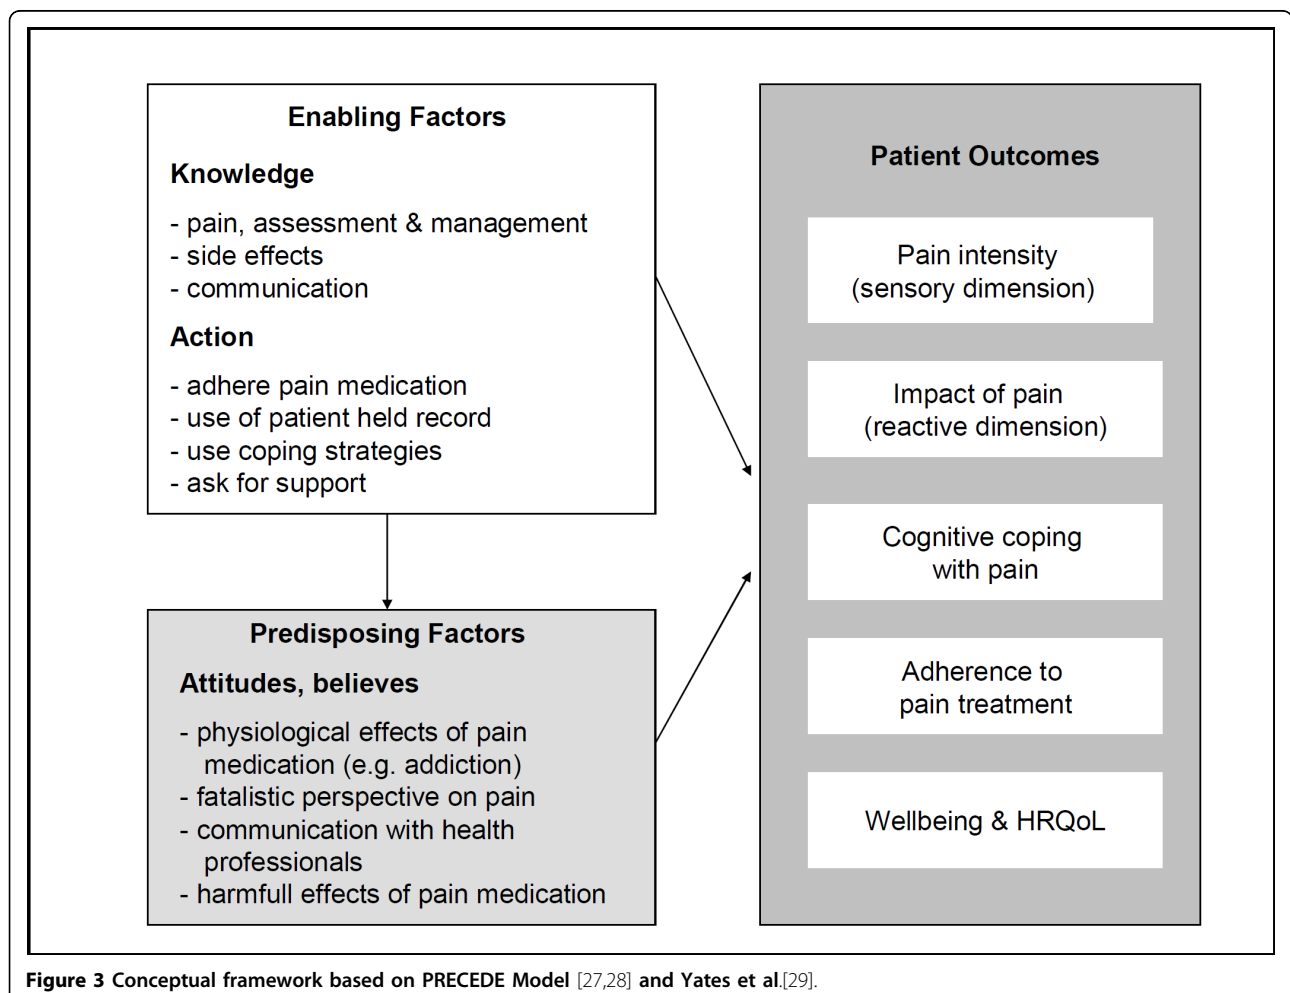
Enabling Factors

Knowledge

- pain, assessment & management
- side effects
- communication

Action

- adhere pain medication
- use of patient held record
- use coping strategies
- ask for support

Predisposing Factors

Attitudes, believes

- physiological effects of pain medication (e.g. addiction)
- fatalistic perspective on pain
- communication with health professionals
- harmfull effects of pain medication

Patient Outcomes

Pain intensity (sensory dimension)

Impact of pain (reactive dimension)

Cognitive coping with pain

Adherence to pain treatment

Wellbeing & HRQoL

Figure 3 Conceptual framework based on PRECEDE Model [27,28] and Yates et al.[29].